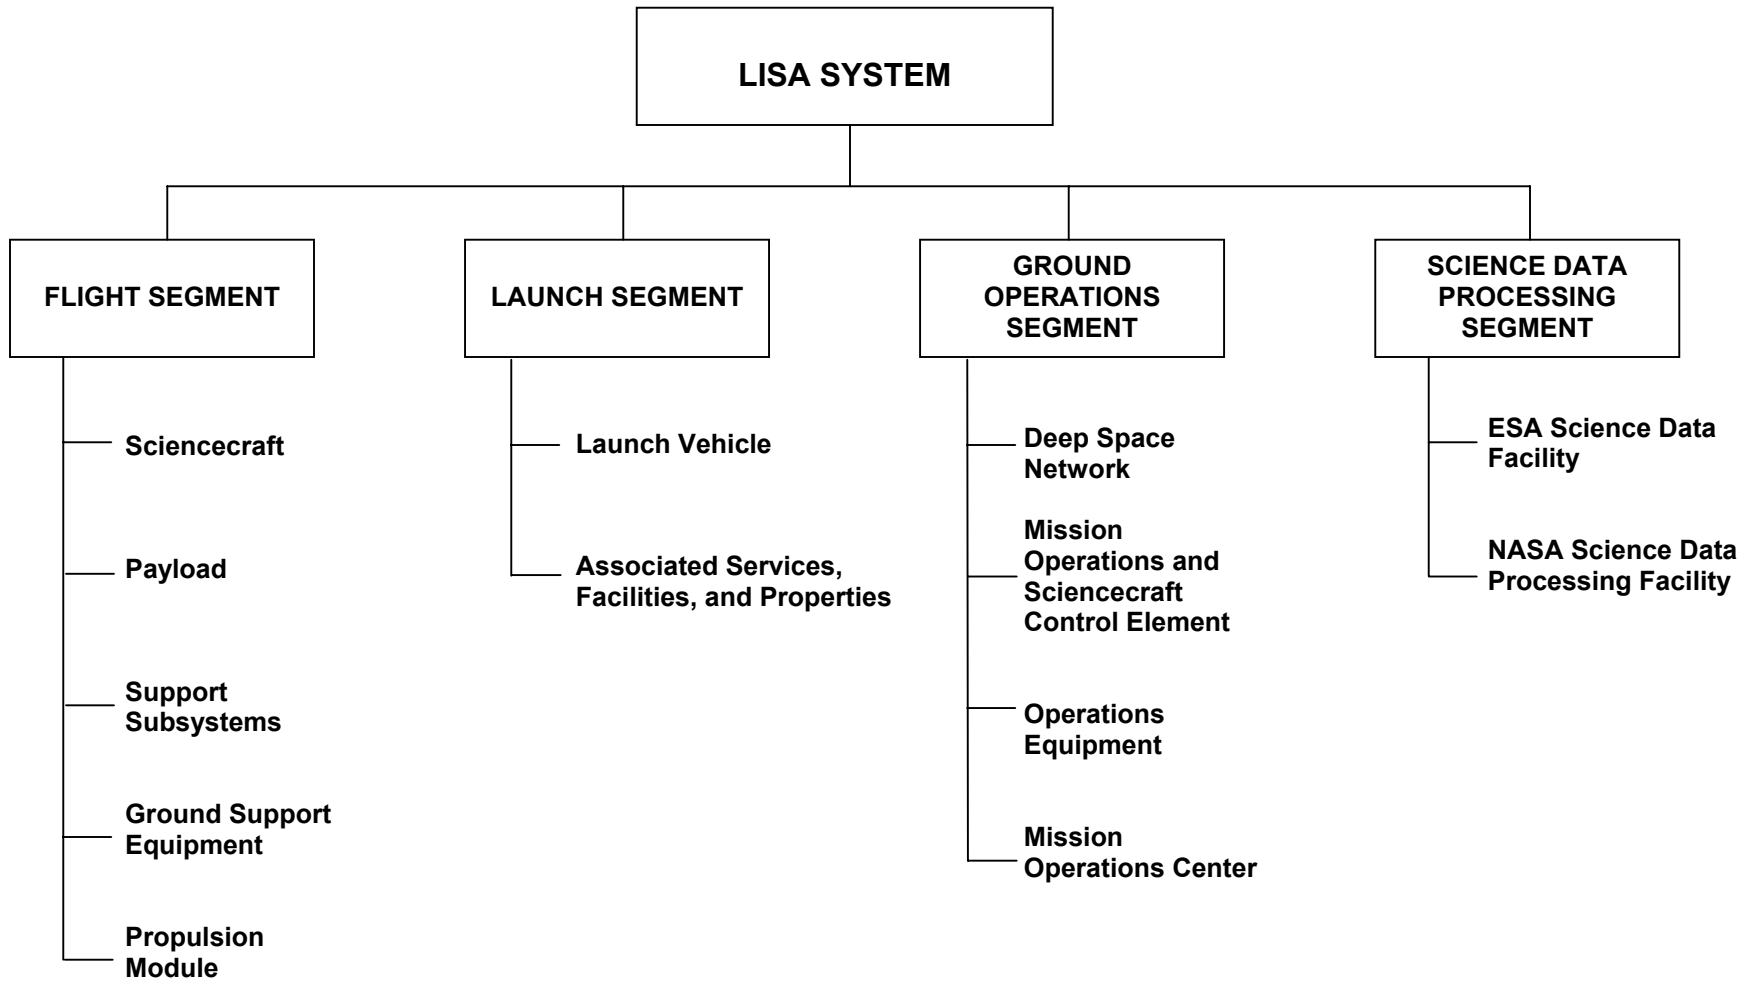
LISA SYSTEM

FLIGHT SEGMENT

Sciencecraft

Payload

Support Subsystems

Ground Support Equipment

Propulsion Module

LAUNCH SEGMENT

Launch Vehicle

Associated Services, Facilities, and Properties

GROUND OPERATIONS SEGMENT

Deep Space Network

Mission Operations and Sciencecraft Control Element

Operations Equipment

Mission Operations Center

SCIENCE DATA PROCESSING SEGMENT

ESA Science Data Facility

NASA Science Data Processing Facility